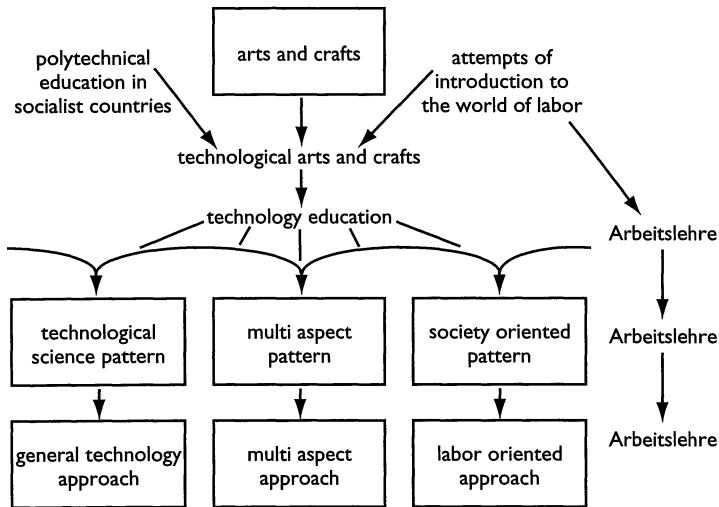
arts and crafts

polytechnical education in socialist countries

attempts of introduction to the world of labor

technological arts and crafts

technology education

Arbeitslehre

technological science pattern

multi aspect pattern

society oriented pattern

Arbeitslehre

general technology approach

multi aspect approach

labor oriented approach

Arbeitslehre